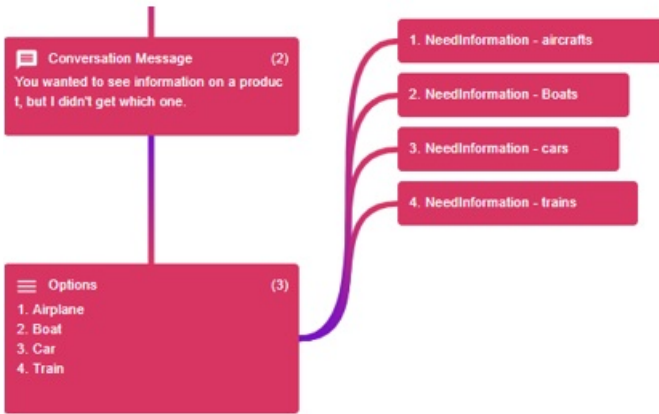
Conversation Message (2)
You wanted to see information on a product, but I didn't get which one.

Options (3)
1. Airplane
2. Boat
3. Car
4. Train

1. NeedInformation - aircrafts

2. NeedInformation - Boats

3. NeedInformation - cars

4. NeedInformation - trains